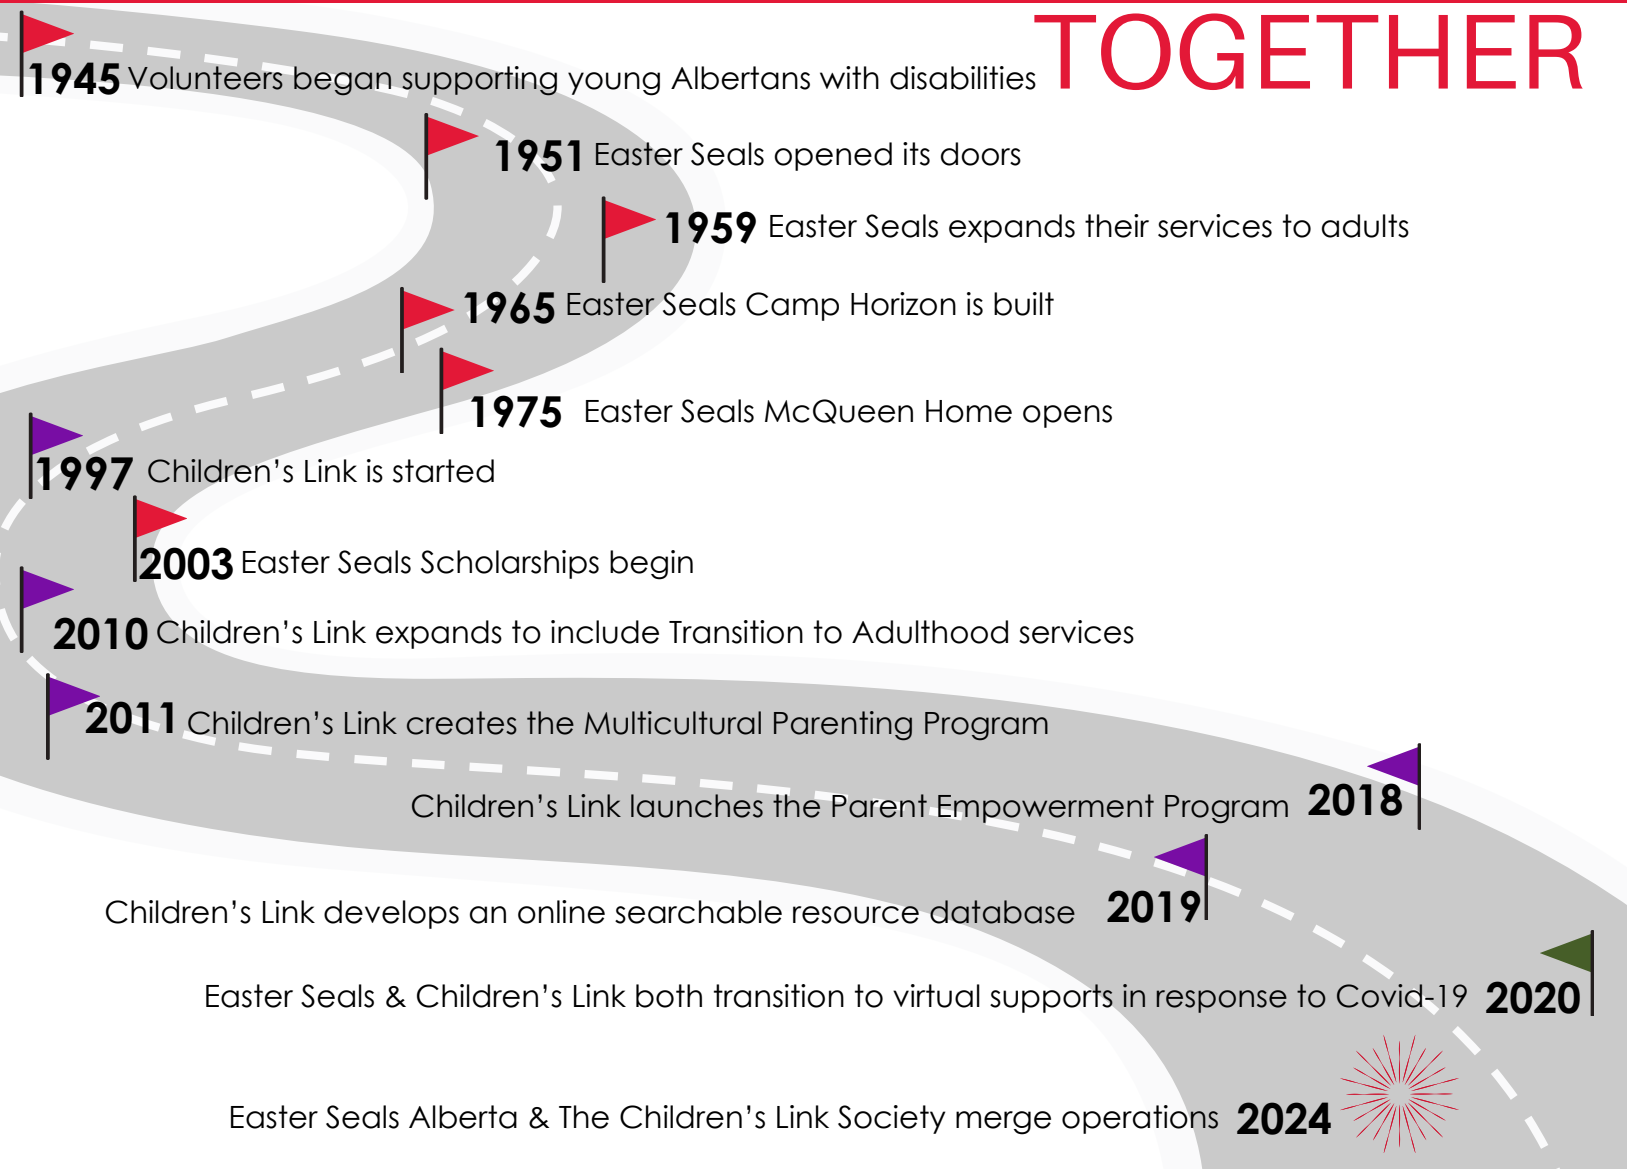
TOGETHER

1945 Volunteers began supporting young Albertans with disabilities

1951 Easter Seals opened its doors

1959 Easter Seals expands their services to adults

1965 Easter Seals Camp Horizon is built

1975 Easter Seals McQueen Home opens

1997 Children's Link is started

2003 Easter Seals Scholarships begin

2010 Children's Link expands to include Transition to Adulthood services

2011 Children's Link creates the Multicultural Parenting Program

Children's Link launches the Parent Empowerment Program 2018

Children's Link develops an online searchable resource database 2019

Easter Seals & Children's Link both transition to virtual supports in response to Covid-19 2020

Easter Seals Alberta & The Children's Link Society merge operations 2024